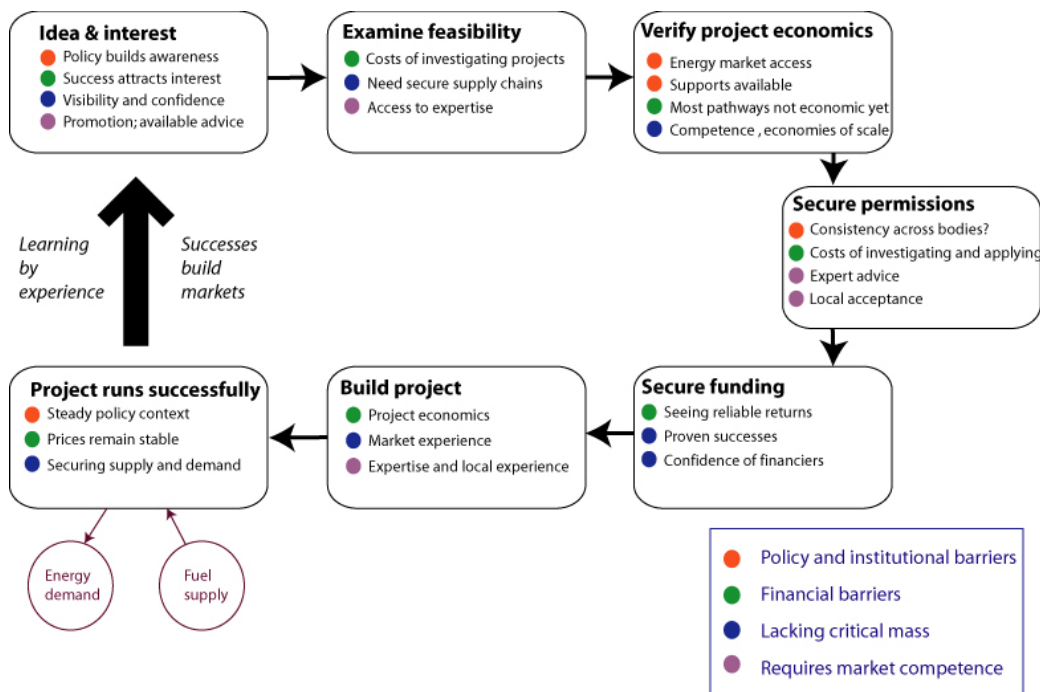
Idea & interest
Policy builds awareness
Success attracts interest
Visibility and confidence
Promotion; available advice

Examine feasibility
Costs of investigating projects
Need secure supply chains
Access to expertise

Verify project economics
Energy market access
Supports available
Most pathways not economic yet
Competence , economies of scale

Secure permissions
Consistency across bodies?
Costs of investigating and applying
Expert advice
Local acceptance

Learning by experience

Successes build markets

Project runs successfully
Steady policy context
Prices remain stable
Securing supply and demand

Build project
Project economics
Market experience
Expertise and local experience

Secure funding
Seeing reliable returns
Proven successes
Confidence of financiers

Energy demand

Fuel supply

Policy and institutional barriers
Financial barriers
Lacking critical mass
Requires market competence